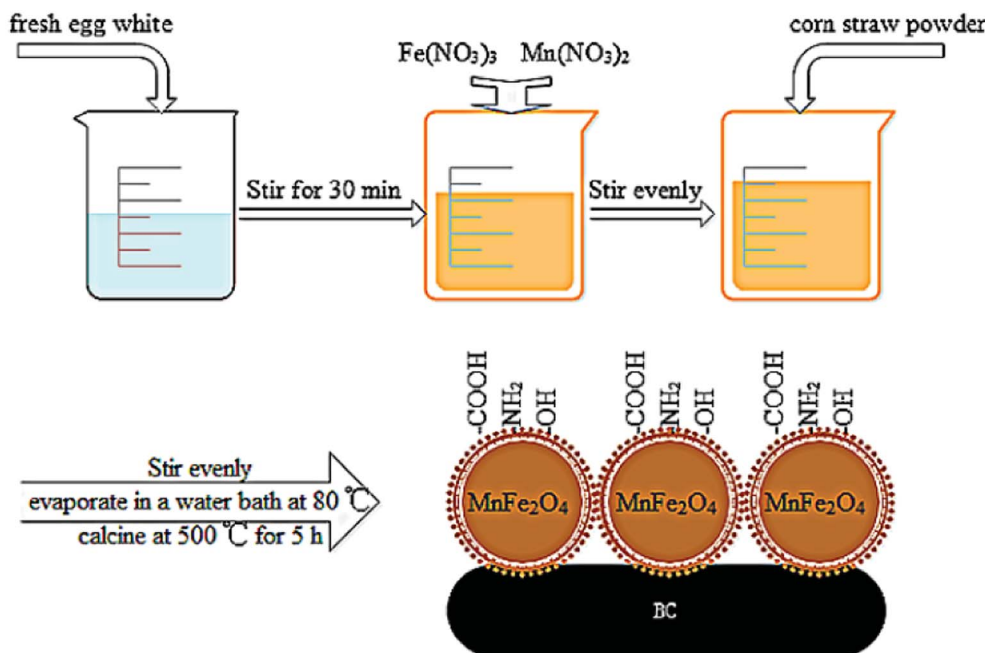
fresh egg white

$Fe(NO_3)_3$ $Mn(NO_3)_2$

corn straw powder

Stir for 30 min

Stir evenly

-COOH $NH_2$ -OH

-COOH $NH_2$ -OH

-COOH $NH_2$ -OH

Stir evenly
evaporate in a water bath at 80 ℃
calcine at 500 ℃ for 5 h

$MnFe_2O_4$

$MnFe_2O_4$

$MnFe_2O_4$

BC